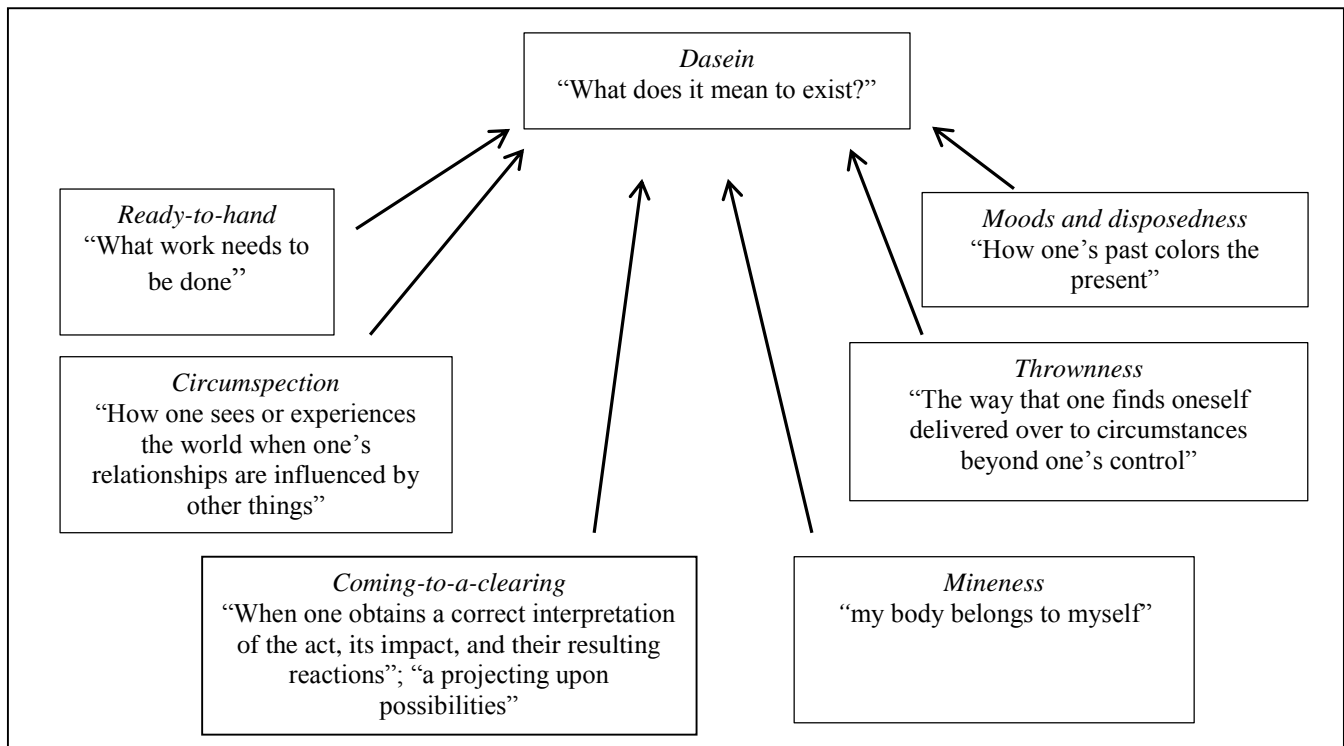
*Dasein*
"What does it mean to exist?"

*Ready-to-hand*
"What work needs to be done"

*Moods and disposedness*
"How one's past colors the present"

*Circumspection*
"How one sees or experiences the world when one's relationships are influenced by other things"

*Thrownness*
"The way that one finds oneself delivered over to circumstances beyond one's control"

*Coming-to-a-clearing*
"When one obtains a correct interpretation of the act, its impact, and their resulting reactions"; "a projecting upon possibilities"

*Mineness*
"my body belongs to myself"